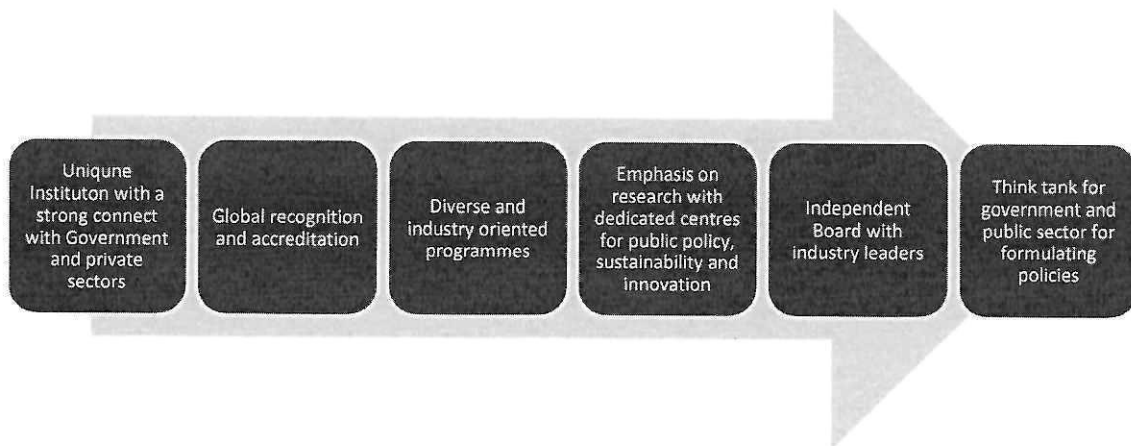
Uniqune Instituton with a strong connect with Government and private sectors

Global recognition and accreditation

Diverse and industry oriented programmes

Emphasis on research with dedicated centres for public policy, sustainability and innovation

Independent Board with industry leaders

Think tank for government and public sector for formulating policies